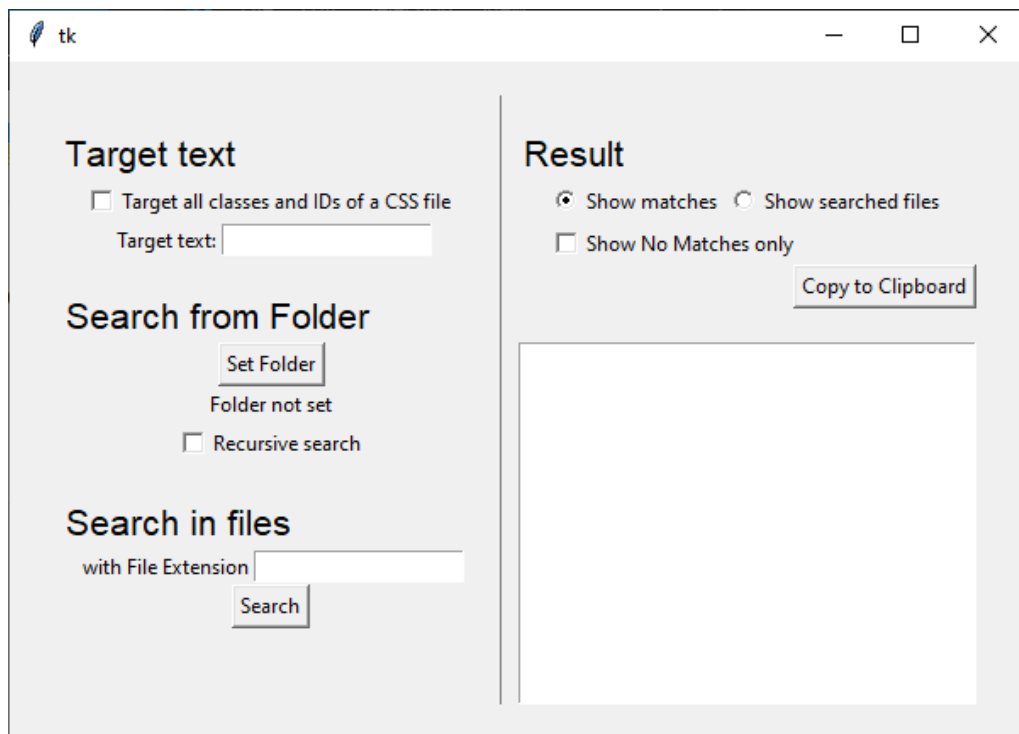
tk

Target text

Target all classes and IDs of a CSS file

Target text:

Search from Folder

Set Folder

Folder not set

Recursive search

Search in files

with File Extension

Search

Result

Show matches Show searched files

Show No Matches only

Copy to Clipboard